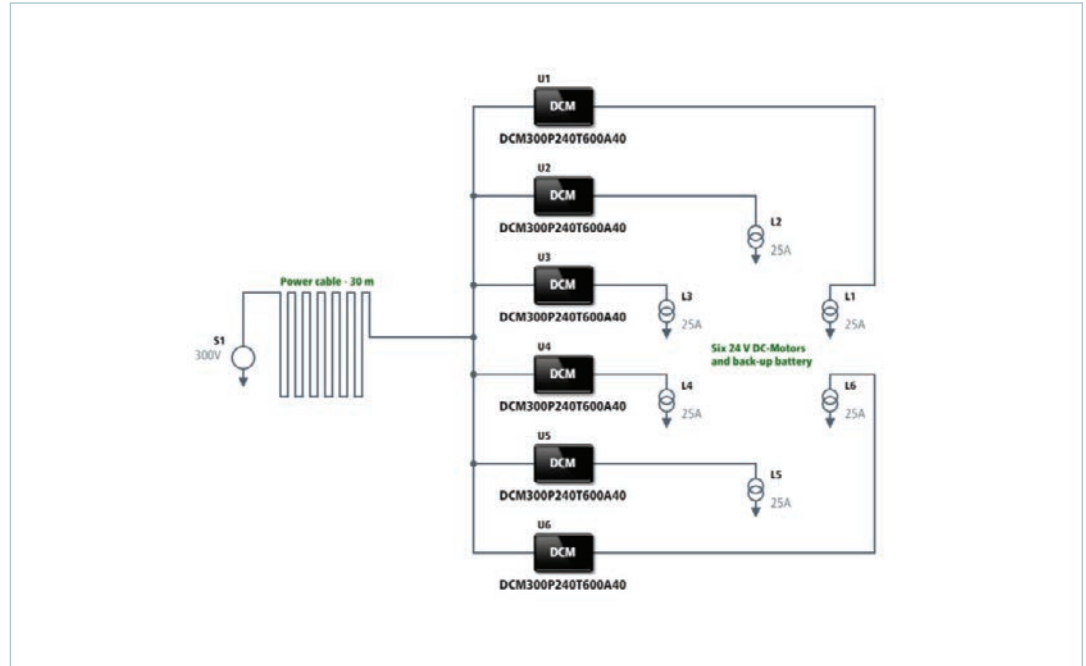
U1
DCM
DCM300P240T600A40

U2
DCM
DCM300P240T600A40

L2
25A

U3
DCM
DCM300P240T600A40

L3
25A

Power cable - 30 m

S1
300V

L1
25A

Six 24 V DC-Motors and back-up battery

U4
DCM
DCM300P240T600A40

L4
25A

L6
25A

U5
DCM
DCM300P240T600A40

L5
25A

U6
DCM
DCM300P240T600A40